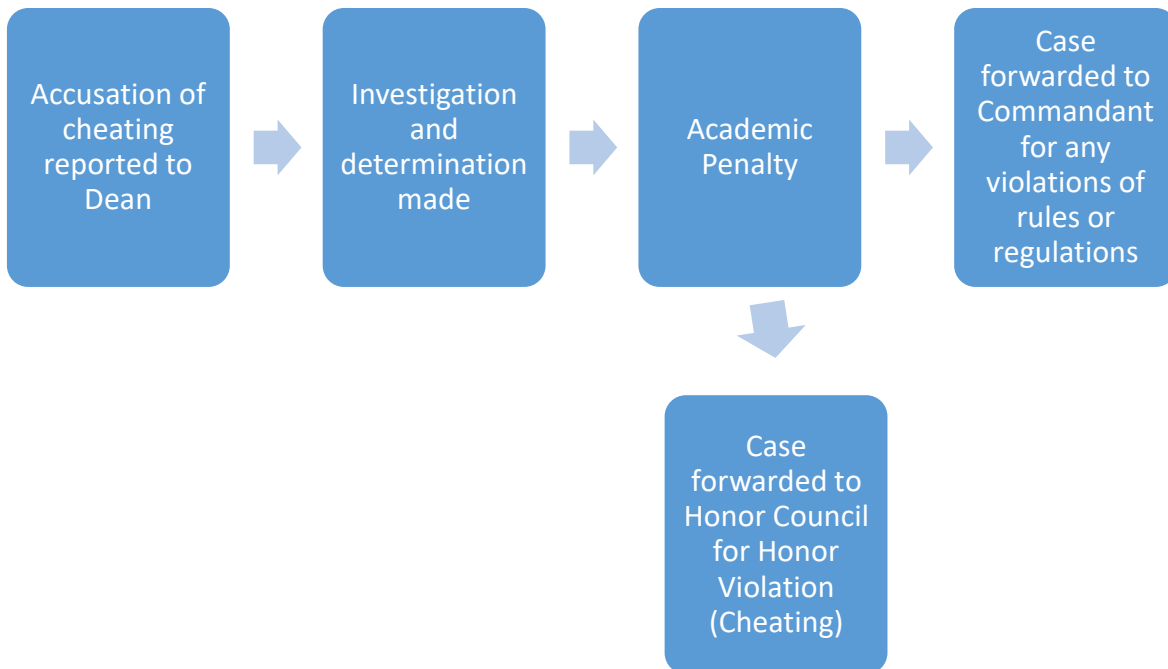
Accusation of cheating reported to Dean

Investigation and determination made

Academic Penalty

Case forwarded to Commandant for any violations of rules or regulations

Case forwarded to Honor Council for Honor Violation (Cheating)